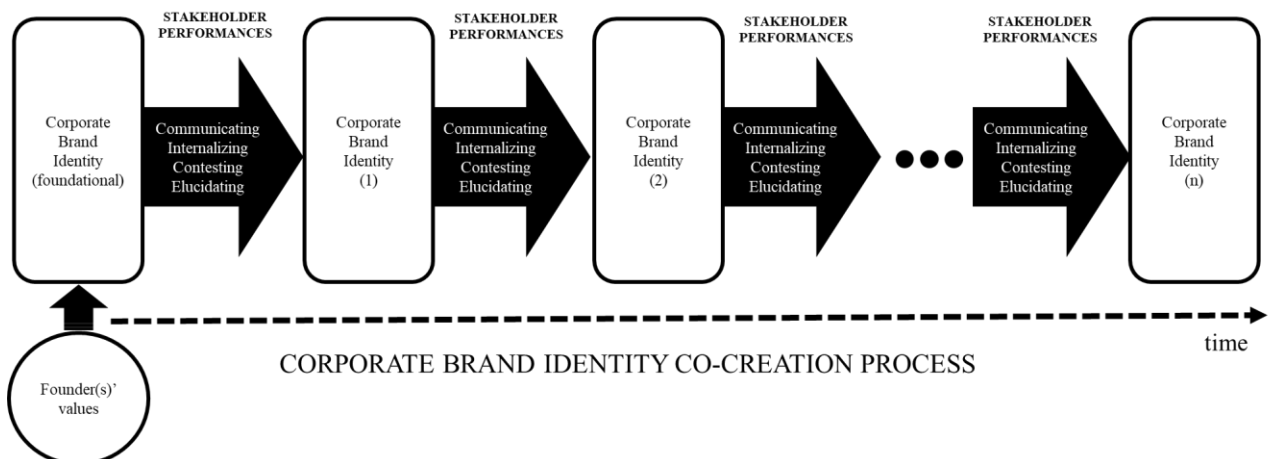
STAKEHOLDER PERFORMANCES

STAKEHOLDER PERFORMANCES

STAKEHOLDER PERFORMANCES

STAKEHOLDER PERFORMANCES

Corporate Brand Identity (foundational)

Communicating Internalizing Contesting Elucidating

Corporate Brand Identity (1)

Communicating Internalizing Contesting Elucidating

Corporate Brand Identity (2)

Communicating Internalizing Contesting Elucidating

Communicating Internalizing Contesting Elucidating

Corporate Brand Identity (n)

time

CORPORATE BRAND IDENTITY CO-CREATION PROCESS

Founder(s)' values